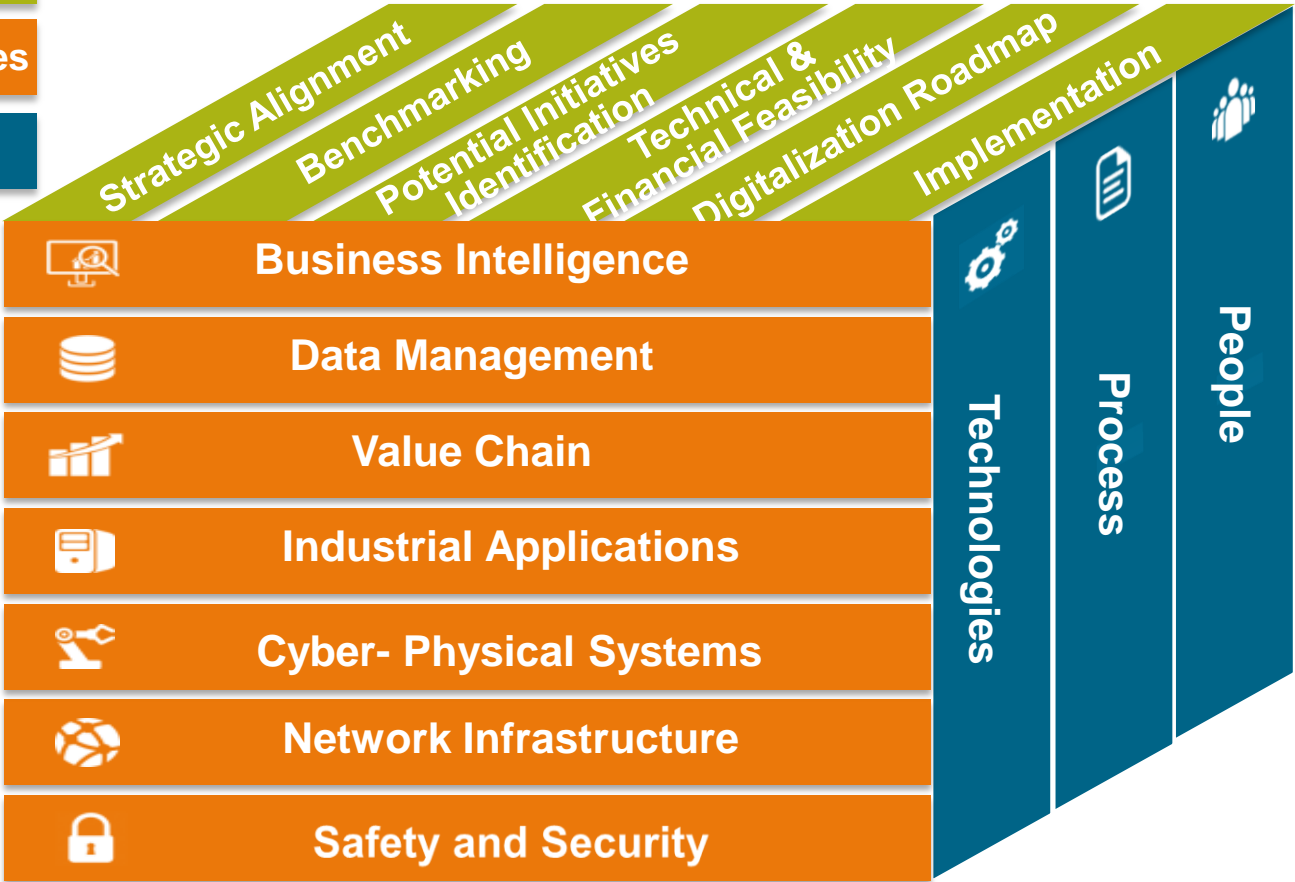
es

Strategic Alignment
Benchmarking
Potential Initiatives Identification
Technical & Financial Feasibility
Digitalization Roadmap
Implementation

Business Intelligence
Data Management
Value Chain
Industrial Applications
Cyber- Physical Systems
Network Infrastructure
Safety and Security

Technologies
Process
People